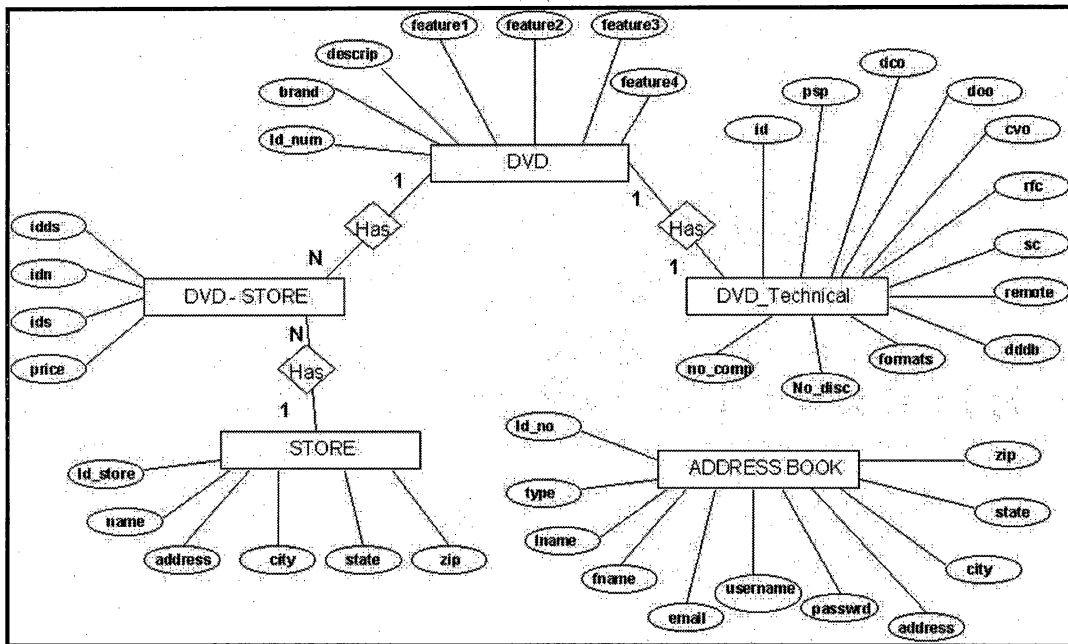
feature1
feature2
feature3
descrip
feature4
brand
Id_num
DVD
1
1
Has
Has
N
1
idds
idn
DVD - STORE
ids
price
N
Has
1
STORE
Id_store
name
address
city
state
zip
psp
dco
doo
id
cvo
rfc
sc
DVD_Technical
remote
dddb
formats
no_comp
No_disc
Id_no
ADDRESS BOOK
zip
type
state
lname
fname
city
username
email
passwrd
address